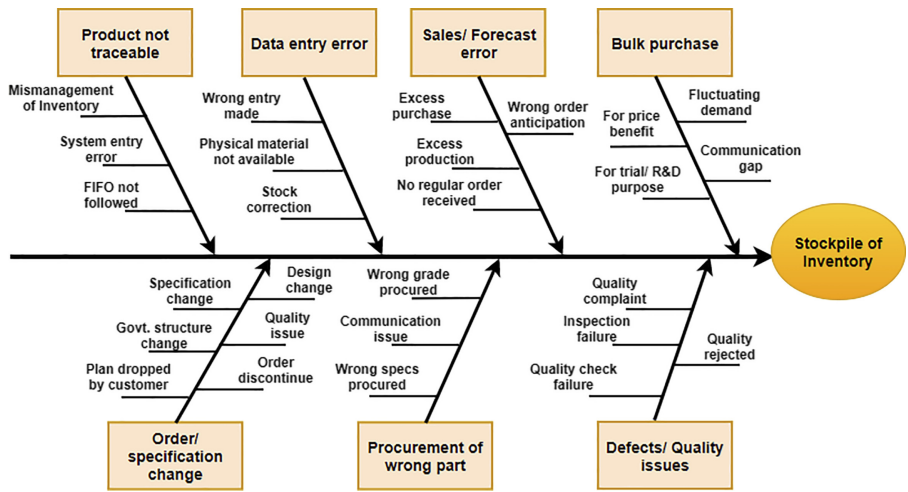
Product not traceable

Mismanagement of Inventory

System entry error

FIFO not followed

Data entry error

Wrong entry made

Physical material not available

Stock correction

Sales/ Forecast error

Excess purchase

Wrong order anticipation

Excess production

No regular order received

Bulk purchase

Fluctuating demand

For price benefit

Communication gap

For trial/ R&D purpose

Stockpile of Inventory

Specification change

Design change

Govt. structure change

Quality issue

Plan dropped by customer

Order discontinue

Order/ specification change

Wrong grade procured

Communication issue

Wrong specs procured

Procurement of wrong part

Quality complaint

Inspection failure

Quality rejected

Quality check failure

Defects/ Quality issues